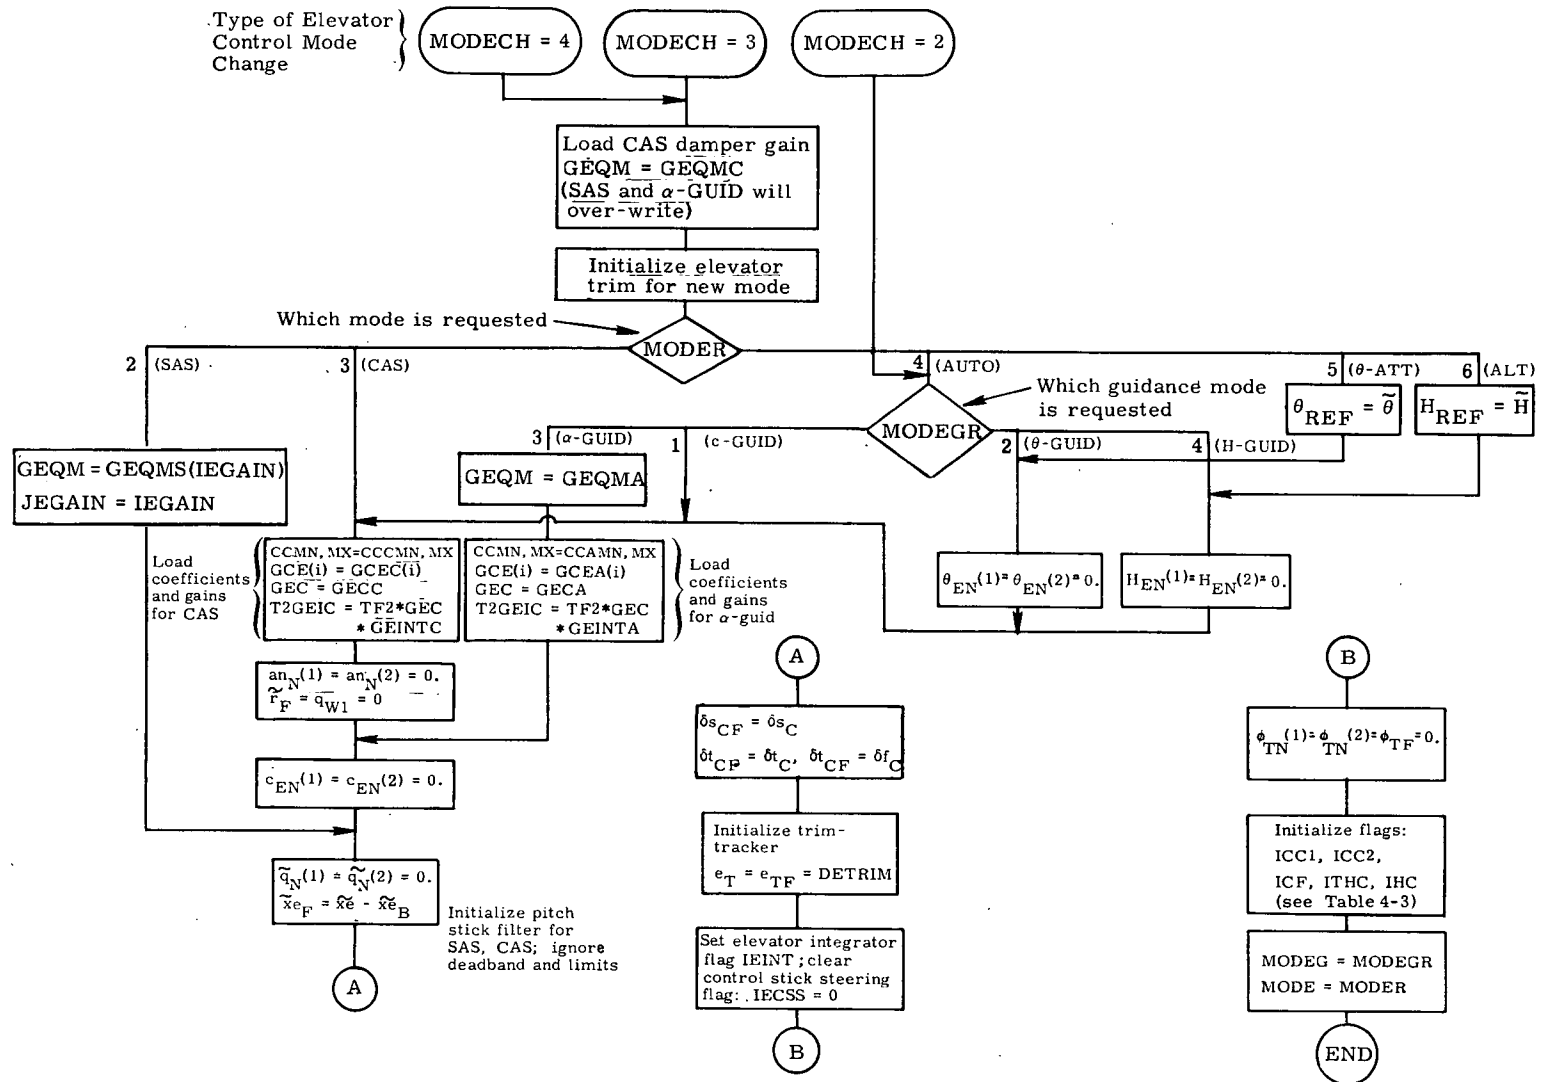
Type of Elevator Control Mode Change

MODECH = 4

MODECH = 3

MODECH = 2

Load CAS damper gain
GEQM = GEQMC
(SAS and α-GUID will over-write)

Initialize elevator trim for new mode

Which mode is requested

MODER

2 (SAS)

3 (CAS)

4 (AUTO)

5 (θ-ATT)

6 (ALT)

Which guidance mode is requested

$\theta_{REF} = \tilde{\theta}$

$H_{REF} = \tilde{H}$

MODEGR

3 (α-GUID)

1 (c-GUID)

2 (θ-GUID)

4 (H-GUID)

GEQM = GEQMS(IEGAIN)
JEGAIN = IEGAIN

GEQM = GEQMA

Load coefficients and gains for CAS

CCMN, MX=CCCMN, MX
GCE(i) = GCEC(i)
GEC = GECC
T2GEIC = TF2*GEC *GEINTC

CCMN, MX=CCAMN, MX
GCE(i) = GCEA(i)
GEC = GECA
T2GEIC = TF2*GEC *GEINTA

Load coefficients and gains for α-guid

$\theta_{EN}(1) = \theta_{EN}(2) = 0.$

$H_{EN}(1) = H_{EN}(2) = 0.$

$an_N(1) = an_N(2) = 0.$
$\tilde{r}_F = \tilde{q}_{W1} = 0$

$c_{EN}(1) = c_{EN}(2) = 0.$

$\tilde{q}_N(1) = \tilde{q}_N(2) = 0.$
$\tilde{x}e_F = \hat{x}e - \hat{x}e_B$

Initialize pitch stick filter for SAS, CAS; ignore deadband and limits

A

A

$\delta s_{CF} = \delta s_C$
$\delta t_{CF} = \delta t_C$, $\delta t_{CF} = \delta f_C$

Initialize trim-tracker
$e_T = e_{TF}$ = DETRIM

Set elevator integrator flag IEINT; clear control stick steering flag: IECSS = 0

B

B

$\phi_{TN}(1) = \phi_{TN}(2) = \phi_{TF} = 0.$

Initialize flags:
ICC1, ICC2,
ICF, ITHC, IHC
(see Table 4-3)

MODEG = MODEGR
MODE = MODER

END